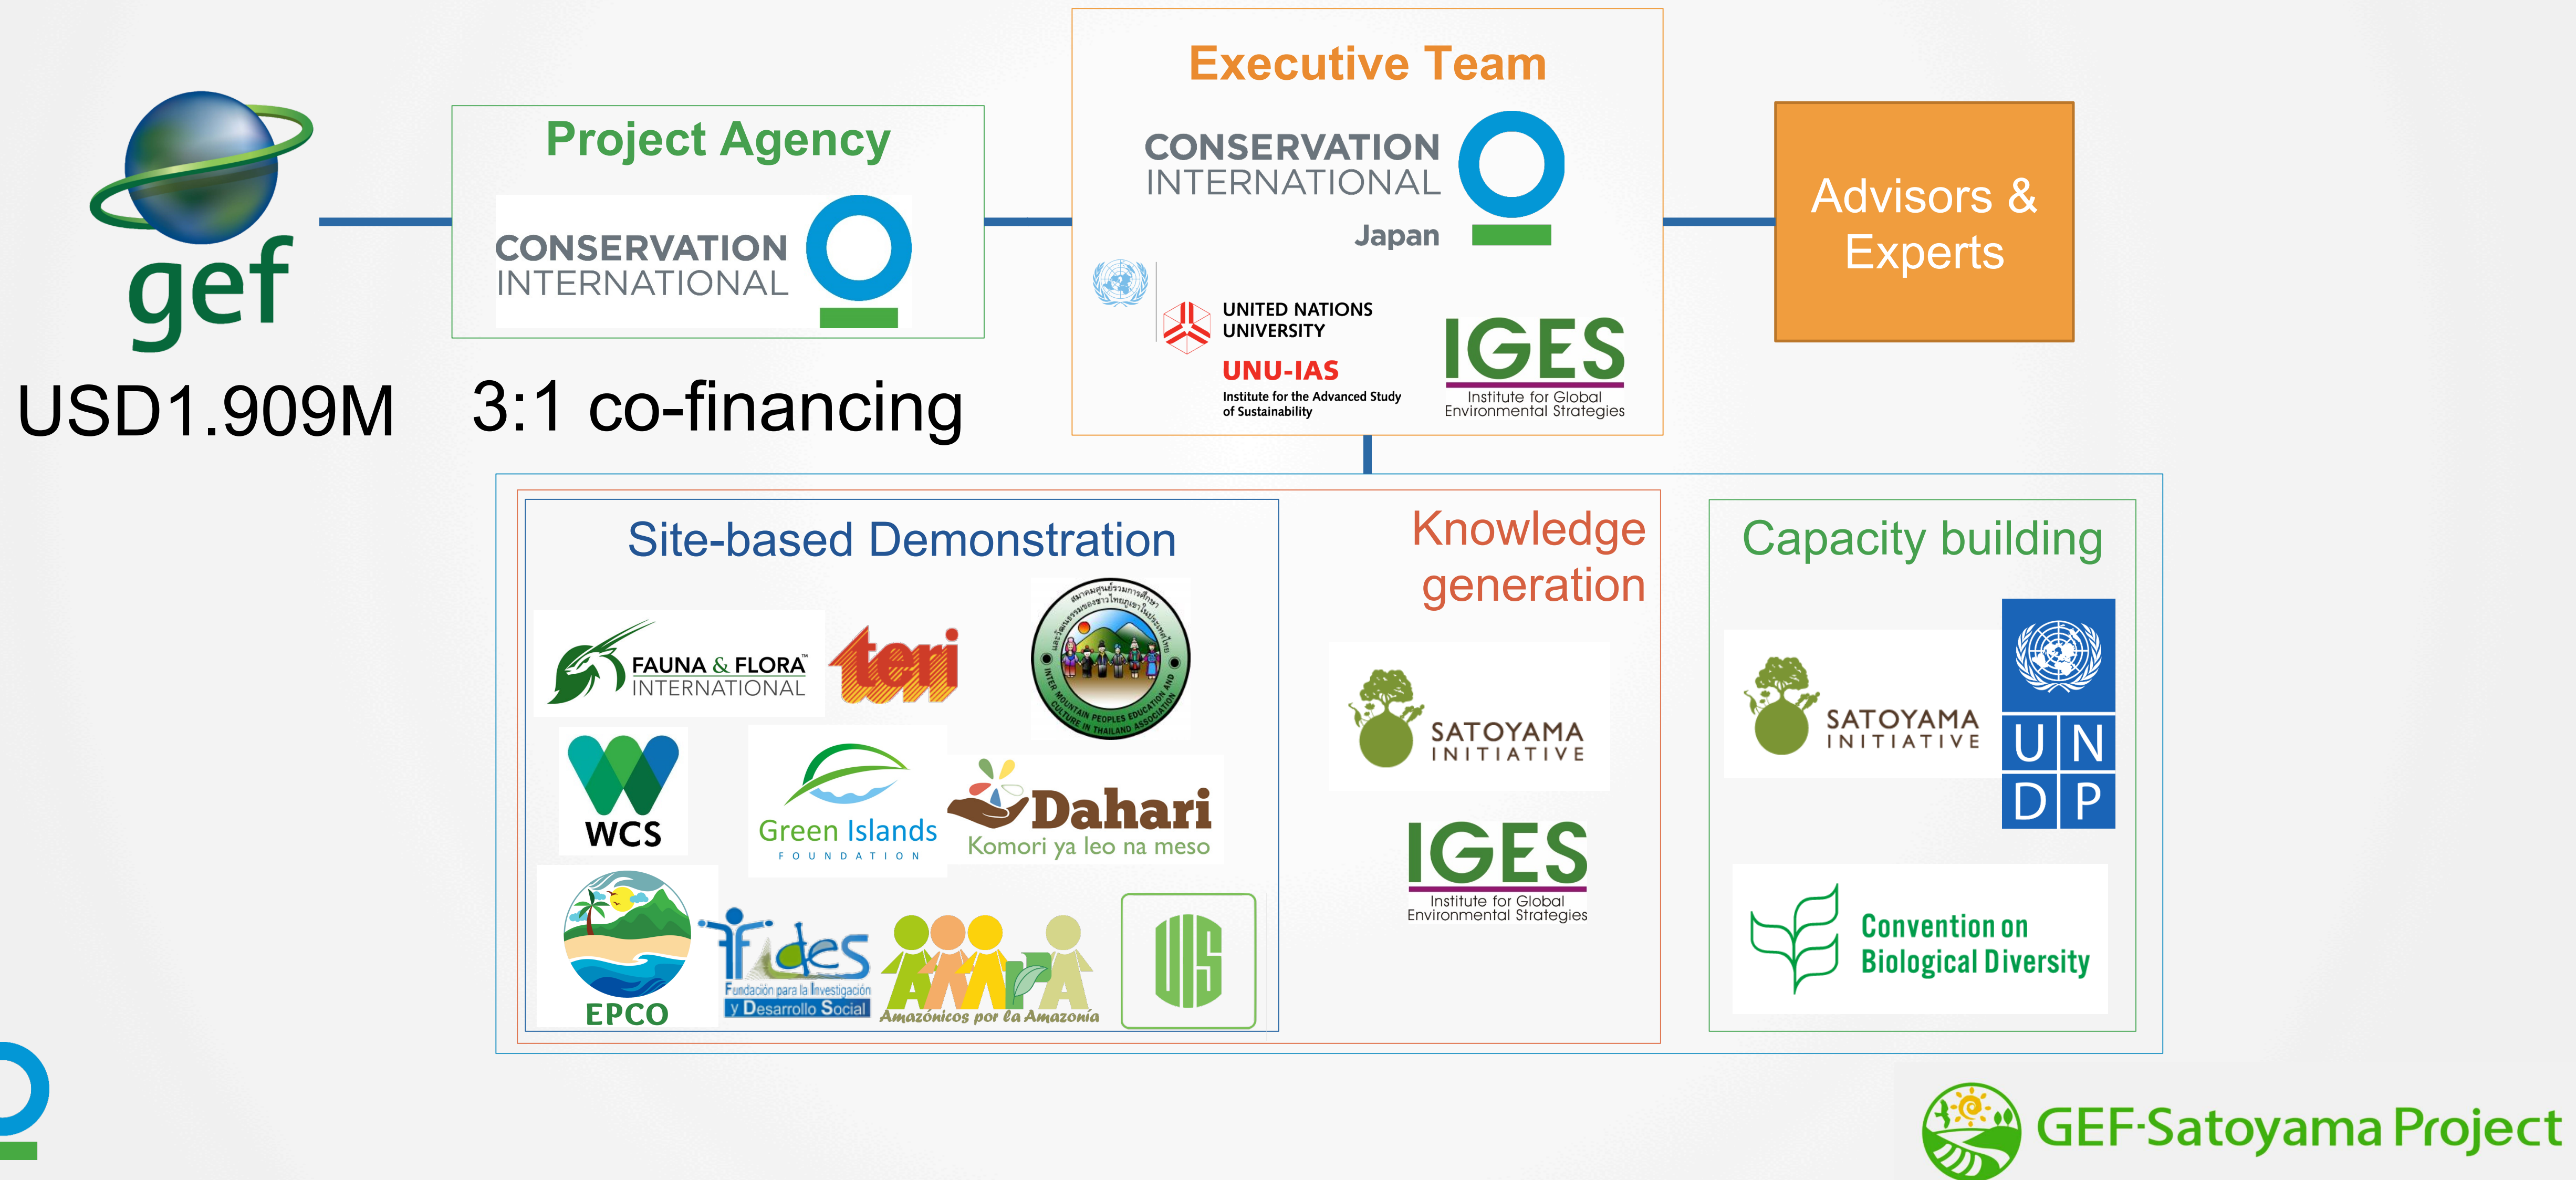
gef

USD1.909M

Project Agency

CONSERVATION INTERNATIONAL

3:1 co-financing

Executive Team

CONSERVATION INTERNATIONAL Japan

UNITED NATIONS UNIVERSITY

UNU-IAS

Institute for the Advanced Study of Sustainability

IGES Institute for Global Environmental Strategies

Advisors & Experts

Site-based Demonstration

FAUNA & FLORA INTERNATIONAL

teri

INTER MOUNTAIN PEOPLES EDUCATION AND CULTURE IN THAILAND ASSOCIATION

WCS

Green Islands FOUNDATION

Dahari Komori ya leo na meso

EPCO

fides Fundación para la Investigación y Desarrollo Social

AMPA Amazónicos por la Amazonía

Knowledge generation

SATOYAMA INITIATIVE

IGES Institute for Global Environmental Strategies

Capacity building

SATOYAMA INITIATIVE

UNDP

Convention on Biological Diversity

GEF-Satoyama Project